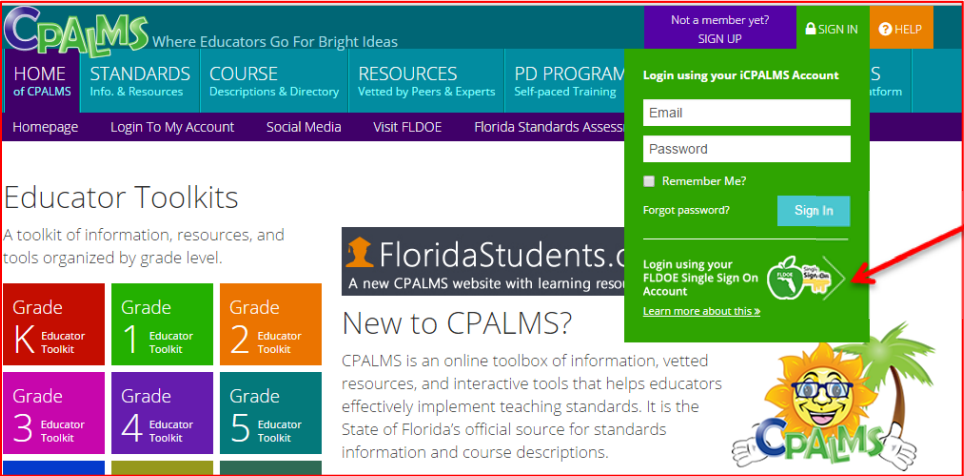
CPALMS Where Educators Go For Bright Ideas

Not a member yet? SIGN UP

SIGN IN

HELP

HOME of CPALMS

STANDARDS Info. & Resources

COURSE Descriptions & Directory

RESOURCES Vetted by Peers & Experts

PD PROGRAM Self-paced Training

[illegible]S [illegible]atform

Homepage

Login To My Account

Social Media

Visit FLDOE

Florida Standards Assess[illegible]

Login using your iCPALMS Account

Email

Password

Remember Me?

Forgot password?

Sign In

Login using your FLDOE Single Sign On Account

FLDOE Single Sign-On

Learn more about this »

Educator Toolkits

A toolkit of information, resources, and tools organized by grade level.

Grade K Educator Toolkit

Grade 1 Educator Toolkit

Grade 2 Educator Toolkit

Grade 3 Educator Toolkit

Grade 4 Educator Toolkit

Grade 5 Educator Toolkit

FloridaStudents.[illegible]

A new CPALMS website with learning resou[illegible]

New to CPALMS?

CPALMS is an online toolbox of information, vetted resources, and interactive tools that helps educators effectively implement teaching standards. It is the State of Florida's official source for standards information and course descriptions.

CPALMS